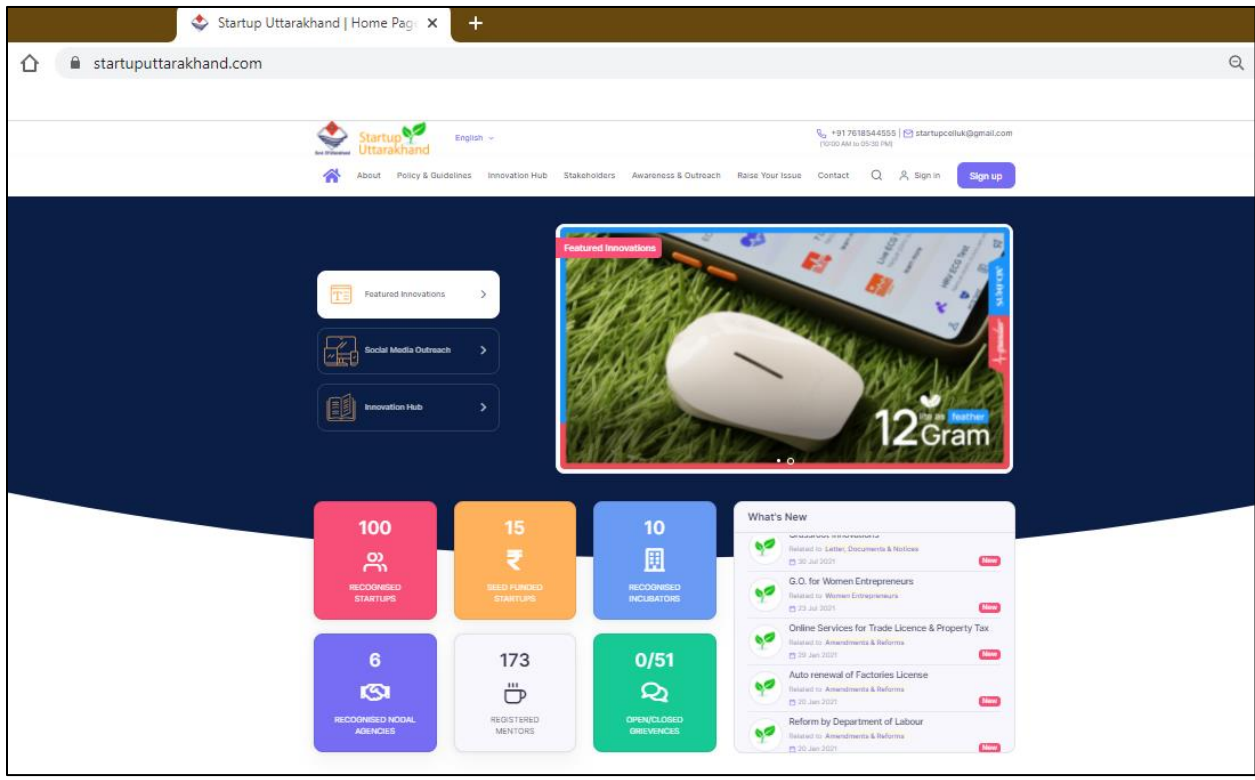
Startup Uttarakhand | Home Page ×
+

startuputtarakhand.com

Startup Uttarakhand
English

+91 7618544555 | startupcelluk@gmail.com
(10:00 AM to 05:30 PM)

About Policy & Guidelines Innovation Hub Stakeholders Awareness & Outreach Raise Your Issue Contact Sign in Sign up

Featured Innovations
Social Media Outreach
Innovation Hub

Featured Innovations

12 Gram
feather

100
RECOGNISED STARTUPS

15
SEED FUNDED STARTUPS

10
RECOGNISED INCUBATORS

6
RECOGNISED NODAL AGENCIES

173
REGISTERED MENTORS

0/51
OPEN/CLOSED GRIEVENCES

What's New

Grassroot Innovations
Related to: Letter, Documents & Notices
30 Jul 2021
New

G.O. for Women Entrepreneurs
Related to: Women Entrepreneurs
23 Jul 2021
New

Online Services for Trade Licence & Property Tax
Related to: Amendments & Reforms
20 Jan 2021
New

Auto renewal of Factories License
Related to: Amendments & Reforms
20 Jan 2021
New

Reform by Department of Labour
Related to: Amendments & Reforms
20 Jan 2021
New